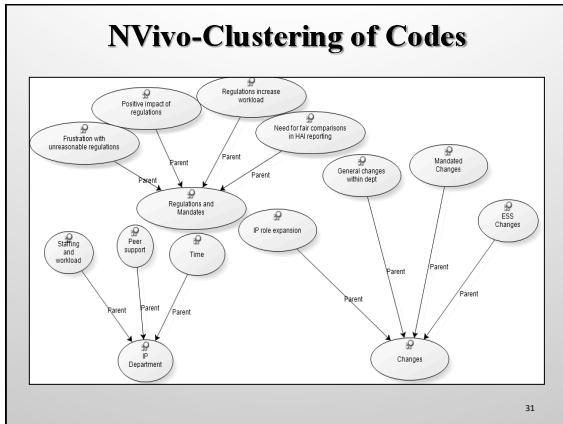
NVivo-Clustering of Codes

Positive impact of regulations

Regulations increase workload

Frustration with unreasonable regulations

Need for fair comparisons in HAI reporting

Parent

Parent

Parent

Parent

Regulations and Mandates

General changes within dept

Mandated Changes

ESS Changes

IP role expansion

Staffing and workload

Peer support

Time

Parent

Parent

Parent

Parent

Parent

Parent

Parent

IP Department

Changes

31